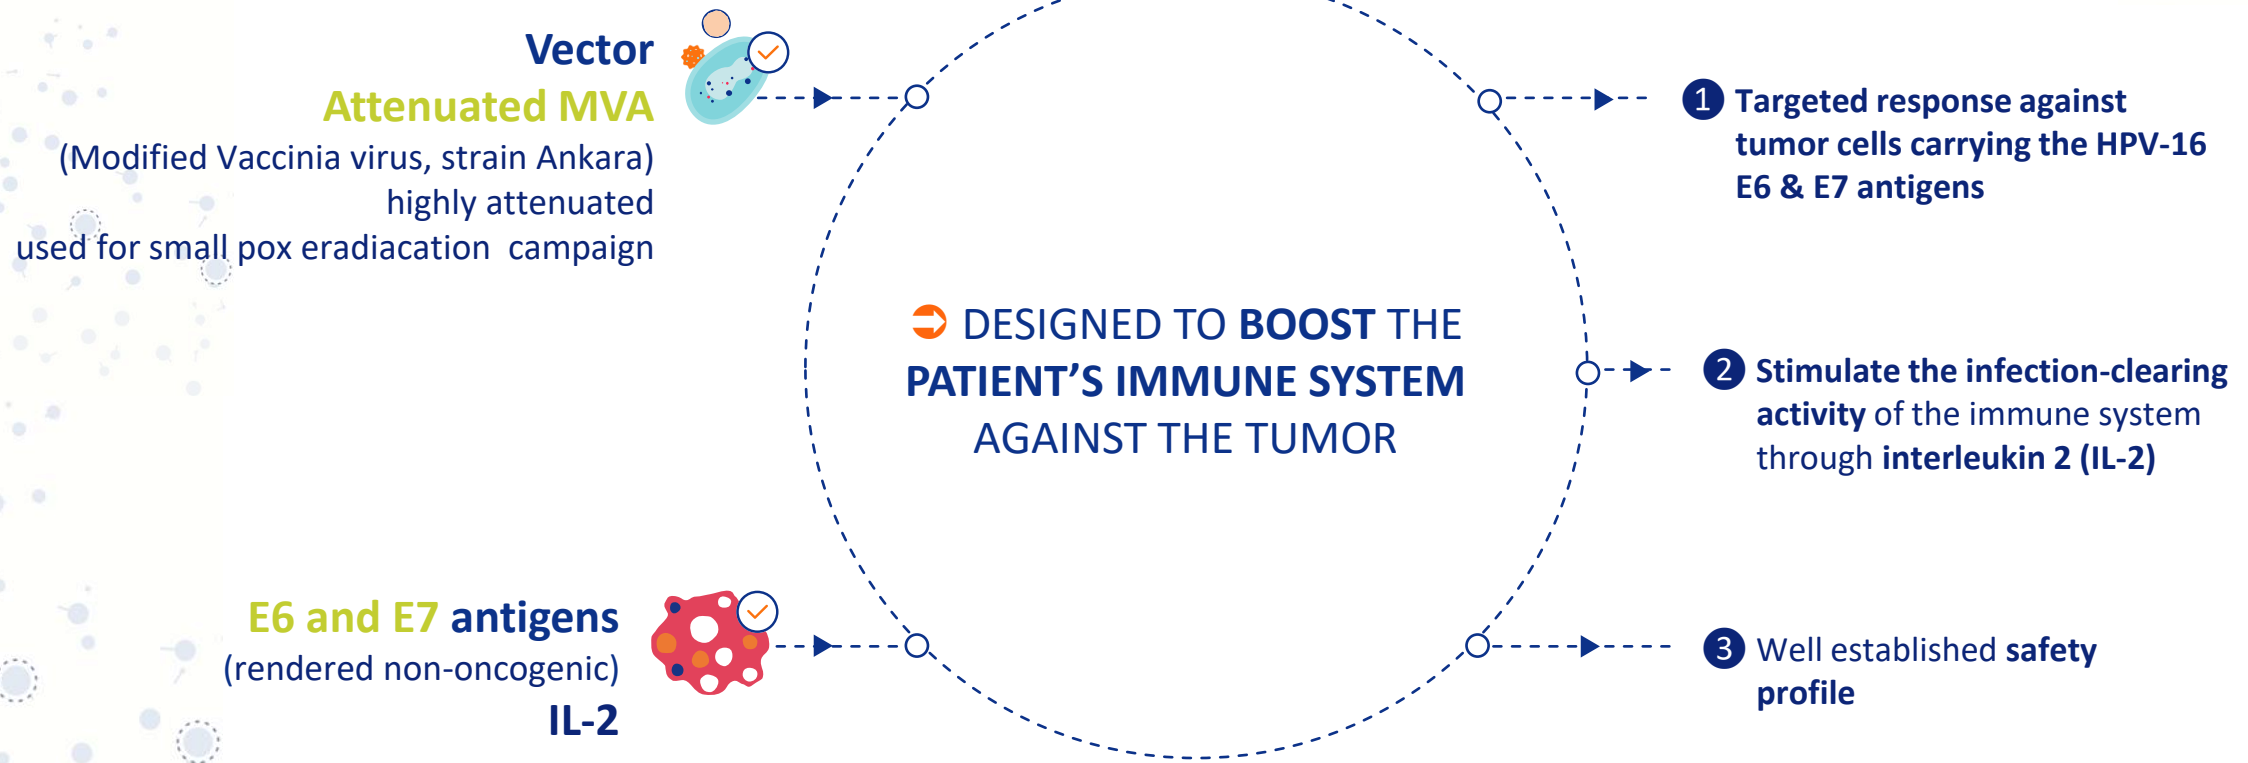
Vector
Attenuated MVA
(Modified Vaccinia virus, strain Ankara)
highly attenuated
used for small pox eradiacation campaign

E6 and E7 antigens
(rendered non-oncogenic)
IL-2

DESIGNED TO BOOST THE PATIENT'S IMMUNE SYSTEM AGAINST THE TUMOR

1 Targeted response against tumor cells carrying the HPV-16 E6 & E7 antigens

2 Stimulate the infection-clearing activity of the immune system through interleukin 2 (IL-2)

3 Well established safety profile